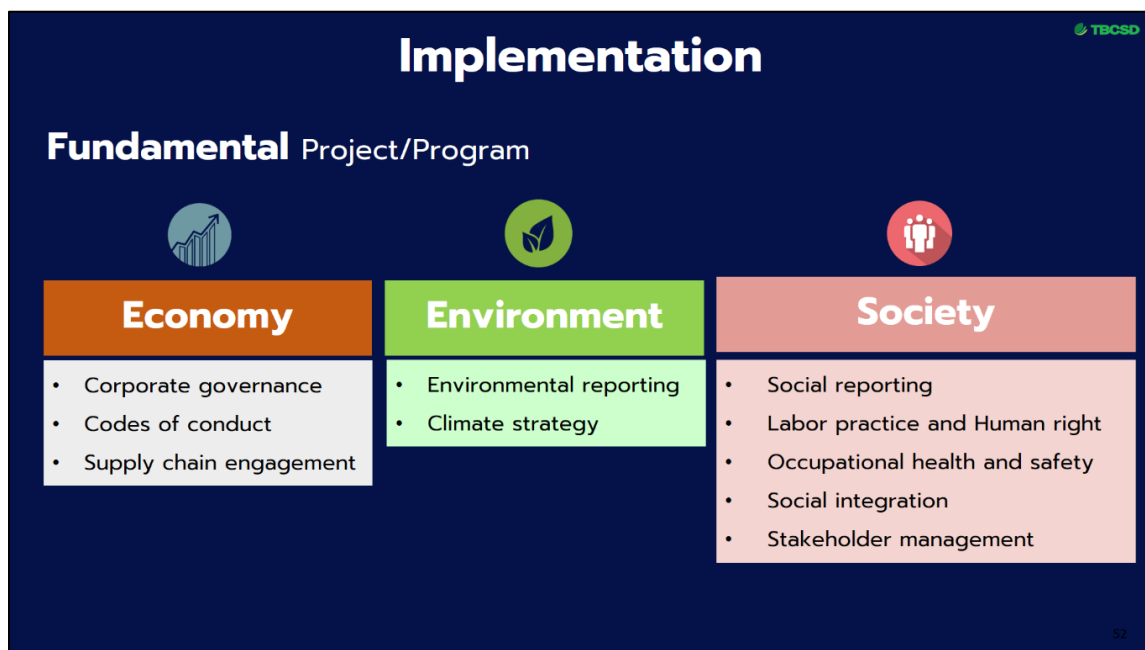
TBCSD

Implementation

Fundamental Project/Program

Economy

- Corporate governance
- Codes of conduct
- Supply chain engagement

Environment

- Environmental reporting
- Climate strategy

Society

- Social reporting
- Labor practice and Human right
- Occupational health and safety
- Social integration
- Stakeholder management

52